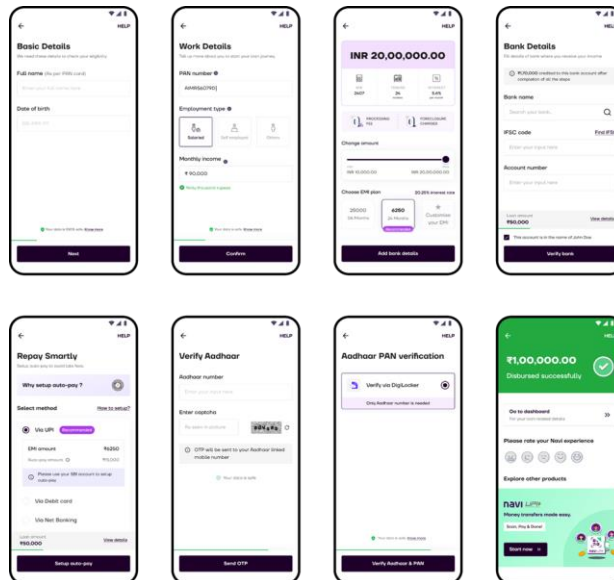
HELP

Basic Details

Full name (As per PAN card)

Enter your full name here

Date of birth

DD-MM-YY

Next

HELP

Work Details

PAN number

AMHBS6290J

Employment type

Salaried

Self employed

Others

Monthly income

₹ 90,000

Confirm

INR 20,00,000.00

PROCESSING FEE

FORECLOSURE CHARGES

Change amount

Choose EMI plan

25000

6250

Customise your EMI

Add bank details

HELP

Bank Details

Bank name

Search your bank

IFSC code

Find IFSC

Enter your input here

Account number

Enter your input here

₹50,000

View details

Verify bank

HELP

Repay Smartly

Why setup auto-pay ?

Select method

How to setup?

Via UPI

Recommended

EMI amount

₹6250

Via Debit card

Via Net Banking

₹50,000

View details

Setup auto-pay

HELP

Verify Aadhaar

Aadhaar number

Enter your input here

Enter captcha

OTP will be sent to your Aadhaar linked mobile number

Send OTP

HELP

Aadhaar PAN verification

Verify via DigiLocker

Only Aadhaar number is needed

Verify Aadhaar & PAN

HELP

₹1,00,000.00

Disbursed successfully

Go to dashboard

Please rate your Navi experience

Explore other products

navi UPI

Money transfers made easy

Start now